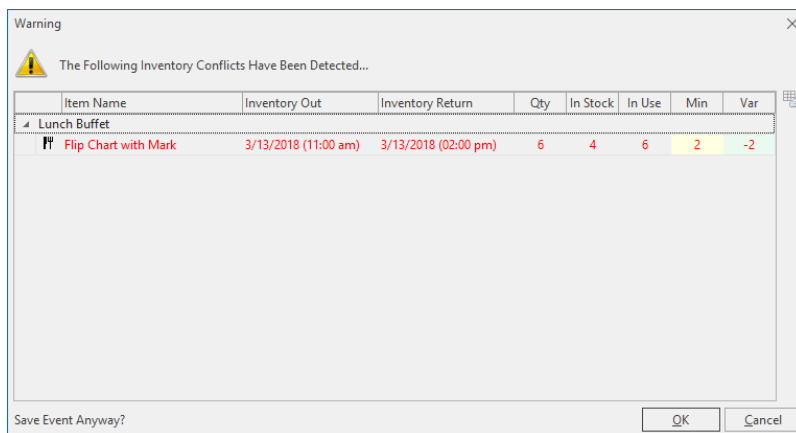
Warning

The Following Inventory Conflicts Have Been Detected...

| Item Name | Inventory Out | Inventory Return | Qty | In Stock | In Use | Min | Var |
|---|---|---|---|---|---|---|---|
| Lunch Buffet | | | | | | | |
| Flip Chart with Mark | 3/13/2018 (11:00 am) | 3/13/2018 (02:00 pm) | 6 | 4 | 6 | 2 | -2 |

Save Event Anyway?

OK

Cancel